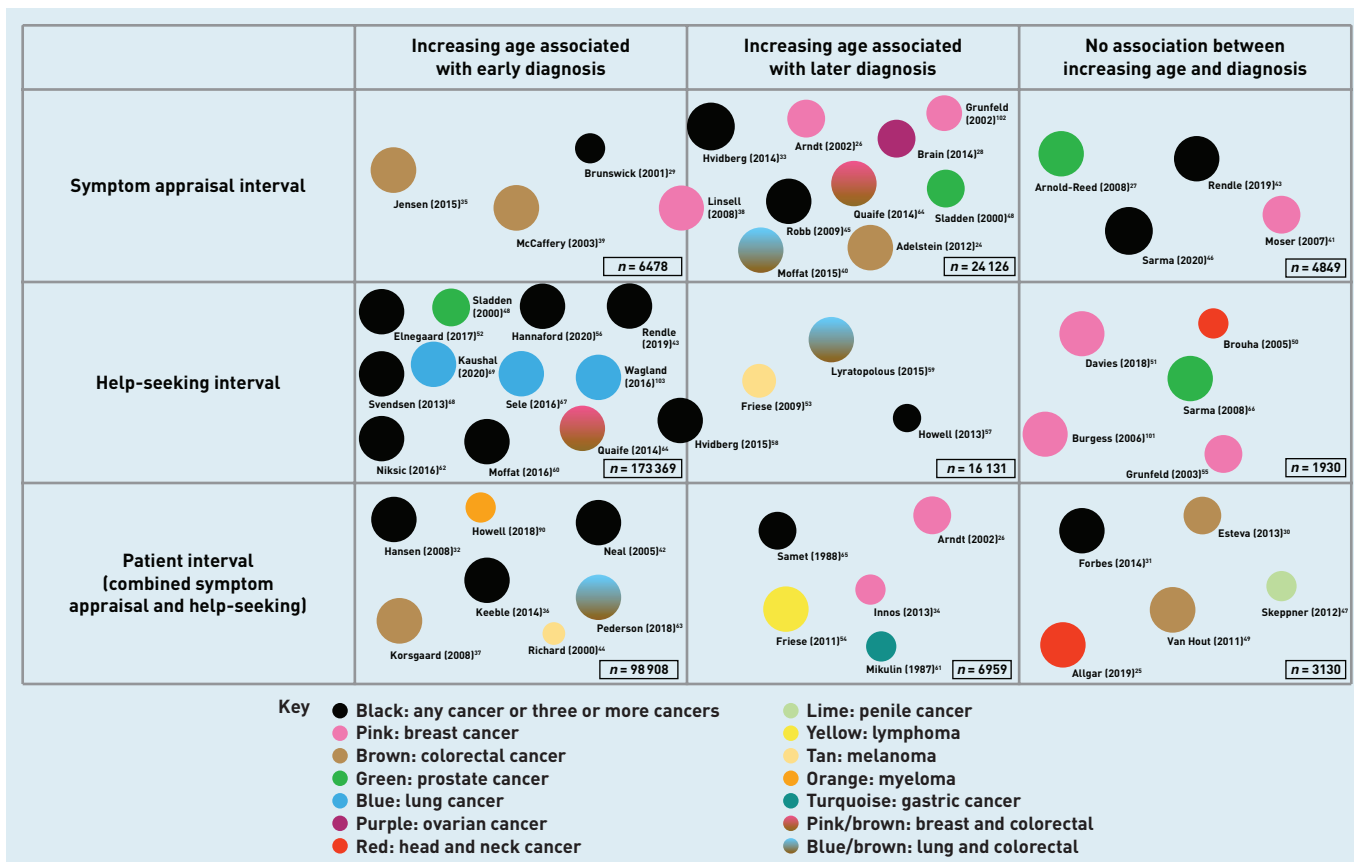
| | Increasing age associated with early diagnosis | Increasing age associated with later diagnosis | No association between increasing age and diagnosis |
|---|---|---|---|
| Symptom appraisal interval | Brunswick (2001)$^{29}$ Jensen (2015)$^{35}$ McCaffery (2003)$^{39}$ $n = 6478$ | Hvidberg (2014)$^{33}$ Arndt (2002)$^{26}$ Grunfeld (2002)$^{102}$ Brain (2014)$^{28}$ Linsell (2008)$^{38}$ Quaife (2014)$^{64}$ Sladden (2000)$^{48}$ Robb (2009)$^{45}$ Adelstein (2012)$^{24}$ Moffat (2015)$^{40}$ $n = 24\,126$ | Arnold-Reed (2008)$^{27}$ Rendle (2019)$^{43}$ Moser (2007)$^{41}$ Sarma (2020)$^{46}$ $n = 4849$ |
| Help-seeking interval | Sladden (2000)$^{48}$ Elnegaard (2017)$^{52}$ Hannaford (2020)$^{56}$ Rendle (2019)$^{43}$ Kaushal (2020)$^{59}$ Wagland (2016)$^{103}$ Svendsen (2013)$^{68}$ Sele (2016)$^{67}$ Quaife (2014)$^{64}$ Niksic (2016)$^{62}$ Moffat (2016)$^{60}$ $n = 173\,369$ | Lyratopolous (2015)$^{59}$ Friese (2009)$^{53}$ Hvidberg (2015)$^{58}$ Howell (2013)$^{57}$ $n = 16\,131$ | Brouha (2005)$^{50}$ Davies (2018)$^{51}$ Sarma (2008)$^{66}$ Burgess (2006)$^{101}$ Grunfeld (2003)$^{55}$ $n = 1930$ |
| Patient interval (combined symptom appraisal and help-seeking) | Howell (2018)$^{90}$ Hansen (2008)$^{32}$ Neal (2005)$^{42}$ Keeble (2014)$^{36}$ Pederson (2018)$^{63}$ Richard (2000)$^{44}$ Korsgaard (2008)$^{37}$ $n = 98\,908$ | Arndt (2002)$^{26}$ Samet (1988)$^{65}$ Innos (2013)$^{34}$ Friese (2011)$^{54}$ Mikulin (1987)$^{61}$ $n = 6959$ | Esteva (2013)$^{30}$ Forbes (2014)$^{31}$ Skeppner (2012)$^{47}$ Van Hout (2011)$^{69}$ Allgar (2019)$^{25}$ $n = 3130$ |

Key
Black: any cancer or three or more cancers
Pink: breast cancer
Brown: colorectal cancer
Green: prostate cancer
Blue: lung cancer
Purple: ovarian cancer
Red: head and neck cancer
Lime: penile cancer
Yellow: lymphoma
Tan: melanoma
Orange: myeloma
Turquoise: gastric cancer
Pink/brown: breast and colorectal
Blue/brown: lung and colorectal